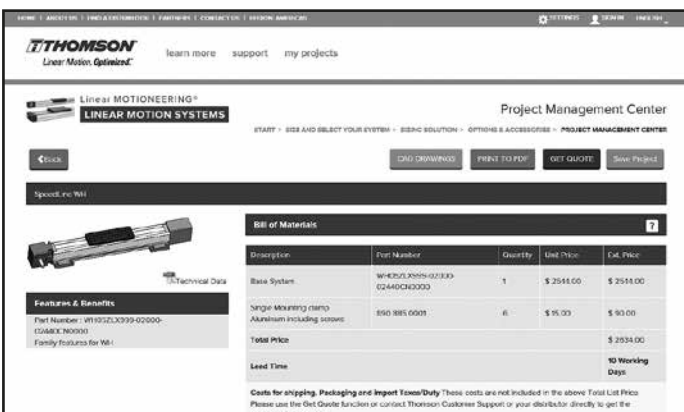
HOME | ABOUT US | FIND A DISTRIBUTOR | PARTNERS | CONTACT US | REGION: AMERICAS

SETTINGS SIGN IN ENGLISH

THOMSON
Linear Motion. Optimized.

learn more support my projects

Linear MOTIONEERING®
LINEAR MOTION SYSTEMS

Project Management Center

START › SIZE AND SELECT YOUR SYSTEM › SIZING SOLUTION › OPTIONS & ACCESSORIES › PROJECT MANAGEMENT CENTER

Back

CAD DRAWINGS PRINT TO PDF GET QUOTE Save Project

SpeedLine WH

Technical Data

Features & Benefits

Part Number : WH10SZLX999-02000-02440CN0000
Family features for WH

Bill of Materials

?

| Description | Part Number | Quantity | Unit Price | Ext. Price |
|---|---|---|---|---|
| Base System | WH10SZLX999-02000-02440CN0000 | 1 | $ 2544.00 | $ 2544.00 |
| Single Mounting clamp Aluminum including screws | 890 885 0001 | 6 | $ 15.00 | $ 90.00 |
| Total Price | | | | $ 2634.00 |
| Lead Time | | | | 10 Working Days |

Costs for shipping, Packaging and Import Taxes/Duty These costs are not included in the above Total List Price Please use the Get Quote function or contact Thomson Customer Support or your distributor directly to get the